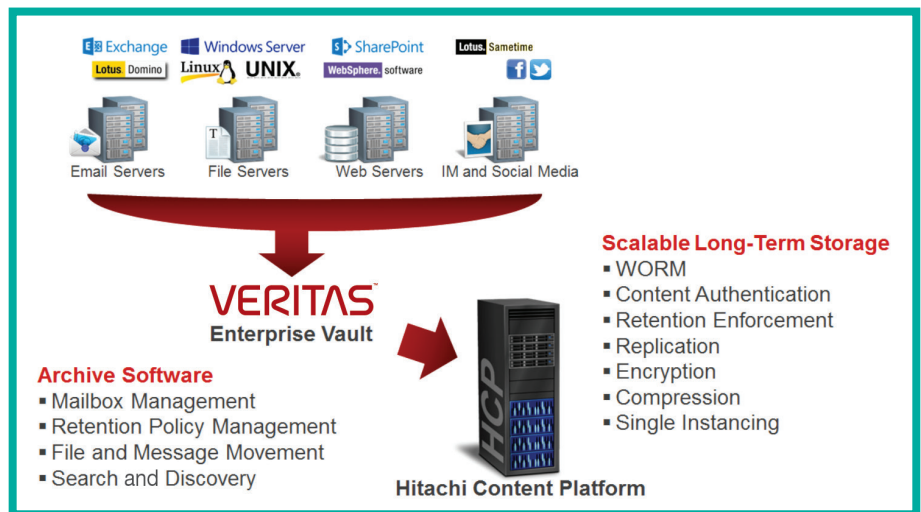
Exchange Windows Server SharePoint Lotus. Sametime

Lotus. Domino Linux UNIX. WebSphere. software

Email Servers File Servers Web Servers IM and Social Media

VERITAS™
Enterprise Vault

Archive Software
▪ Mailbox Management
▪ Retention Policy Management
▪ File and Message Movement
▪ Search and Discovery

HCP

Hitachi Content Platform

Scalable Long-Term Storage
▪ WORM
▪ Content Authentication
▪ Retention Enforcement
▪ Replication
▪ Encryption
▪ Compression
▪ Single Instancing